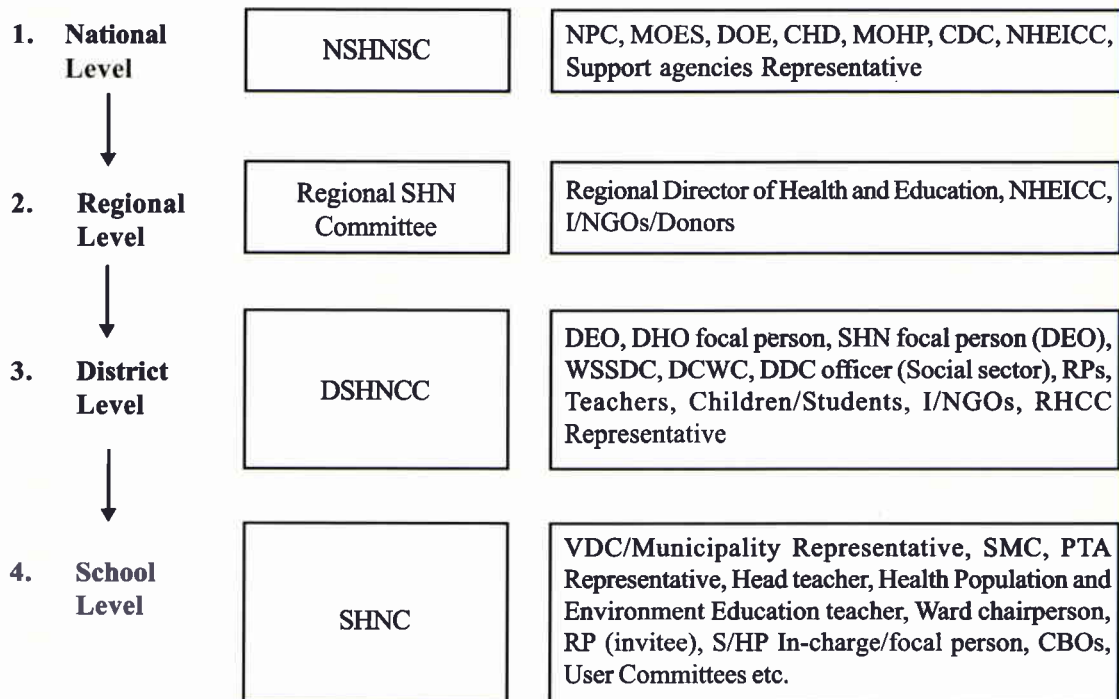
1. National Level

NSHNSC

NPC, MOES, DOE, CHD, MOHP, CDC, NHEICC, Support agencies Representative

2. Regional Level

Regional SHN Committee

Regional Director of Health and Education, NHEICC, I/NGOs/Donors

3. District Level

DSHNCC

DEO, DHO focal person, SHN focal person (DEO), WSSDC, DCWC, DDC officer (Social sector), RPs, Teachers, Children/Students, I/NGOs, RHCC Representative

4. School Level

SHNC

VDC/Municipality Representative, SMC, PTA Representative, Head teacher, Health Population and Environment Education teacher, Ward chairperson, RP (invitee), S/HP In-charge/focal person, CBOs, User Committees etc.